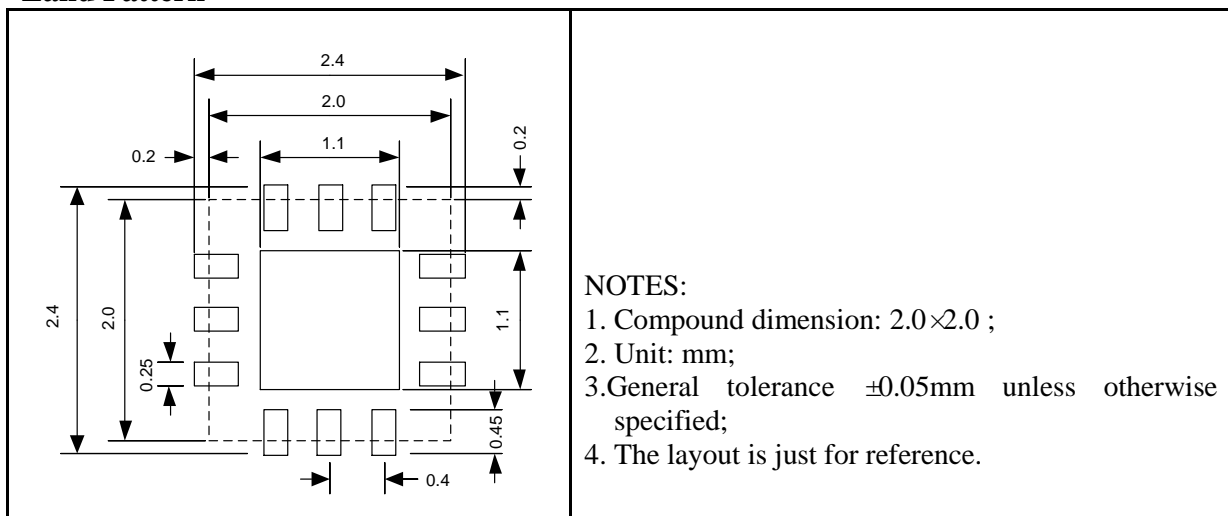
Land Pattern

2.4
2.0
1.1
0.2
0.2
2.4
2.0
0.25
1.1
0.45
0.4

NOTES:
1. Compound dimension: $2.0\times2.0$ ;
2. Unit: mm;
3.General tolerance $\pm0.05$mm unless otherwise specified;
4. The layout is just for reference.